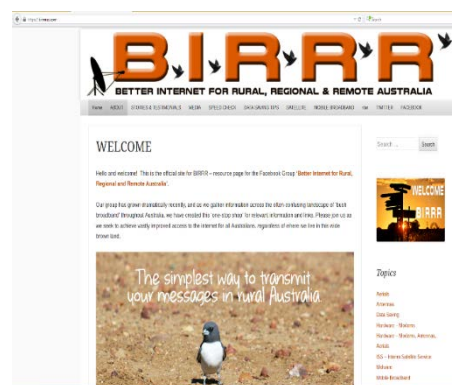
B.I.R.R.R

BETTER INTERNET FOR RURAL, REGIONAL & REMOTE AUSTRALIA

Home ABOUT STORIES & TESTIMONIALS MEDIA SPEED CHECK DATA SAVING TIPS SATELLITE MOBILE BROADBAND nbn TWITTER FACEBOOK

WELCOME

Hello and welcome! This is the official site for BIRRR – resource page for the Facebook Group "Better Internet for Rural, Regional and Remote Australia".

Our group has grown dramatically recently, and as we gather information across the often confusing landscape of "bush broadband" throughout Australia, we have created this 'one-stop shop' for relevant information and links. Please join us as we work to achieve vastly improved access to the internet for all Australians, regardless of where we live in this wide brown land.

The simplest way to transmit your messages in rural Australia

Search ... Search

WELCOME BIRRR

Topics

Awards
Antennas
Data Saving
Hardware – Modems
Hardware – Modems, Antennas, Aerials
ISS – Interim Satellite Service
Midwest
Mobile Broadband